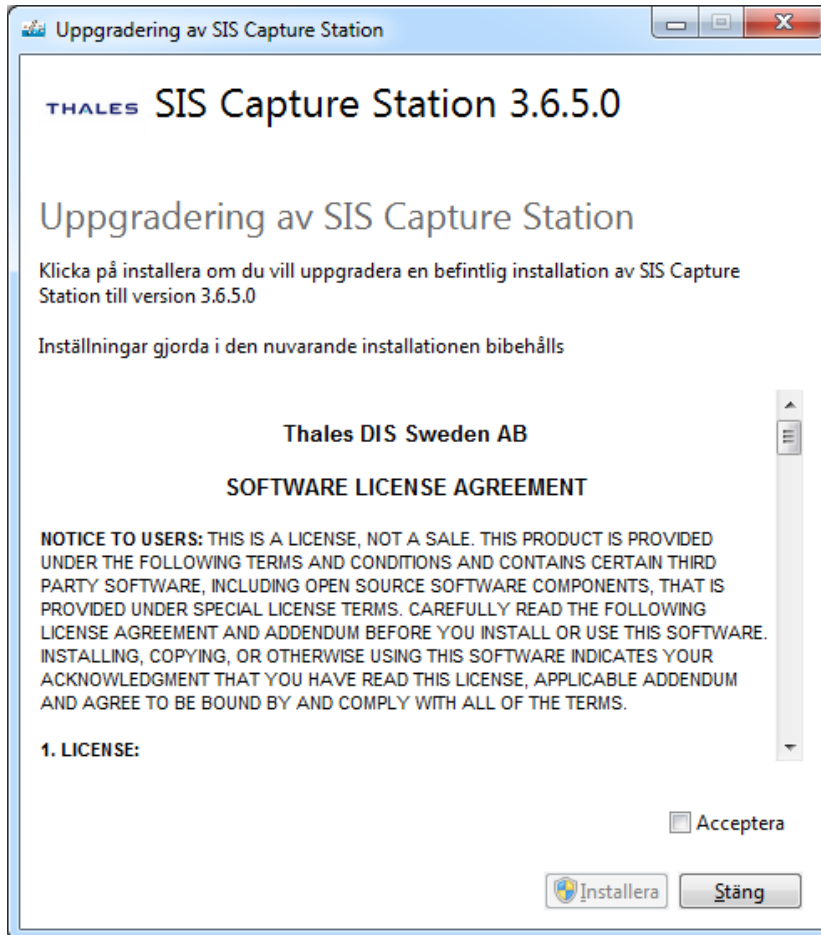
Uppgradering av SIS Capture Station

THALES SIS Capture Station 3.6.5.0

Uppgradering av SIS Capture Station

Klicka på installera om du vill uppgradera en befintlig installation av SIS Capture Station till version 3.6.5.0

Inställningar gjorda i den nuvarande installationen bibehålls

Thales DIS Sweden AB

SOFTWARE LICENSE AGREEMENT

NOTICE TO USERS: THIS IS A LICENSE, NOT A SALE. THIS PRODUCT IS PROVIDED UNDER THE FOLLOWING TERMS AND CONDITIONS AND CONTAINS CERTAIN THIRD PARTY SOFTWARE, INCLUDING OPEN SOURCE SOFTWARE COMPONENTS, THAT IS PROVIDED UNDER SPECIAL LICENSE TERMS. CAREFULLY READ THE FOLLOWING LICENSE AGREEMENT AND ADDENDUM BEFORE YOU INSTALL OR USE THIS SOFTWARE. INSTALLING, COPYING, OR OTHERWISE USING THIS SOFTWARE INDICATES YOUR ACKNOWLEDGMENT THAT YOU HAVE READ THIS LICENSE, APPLICABLE ADDENDUM AND AGREE TO BE BOUND BY AND COMPLY WITH ALL OF THE TERMS.

1. LICENSE:

Acceptera

Installera Stäng